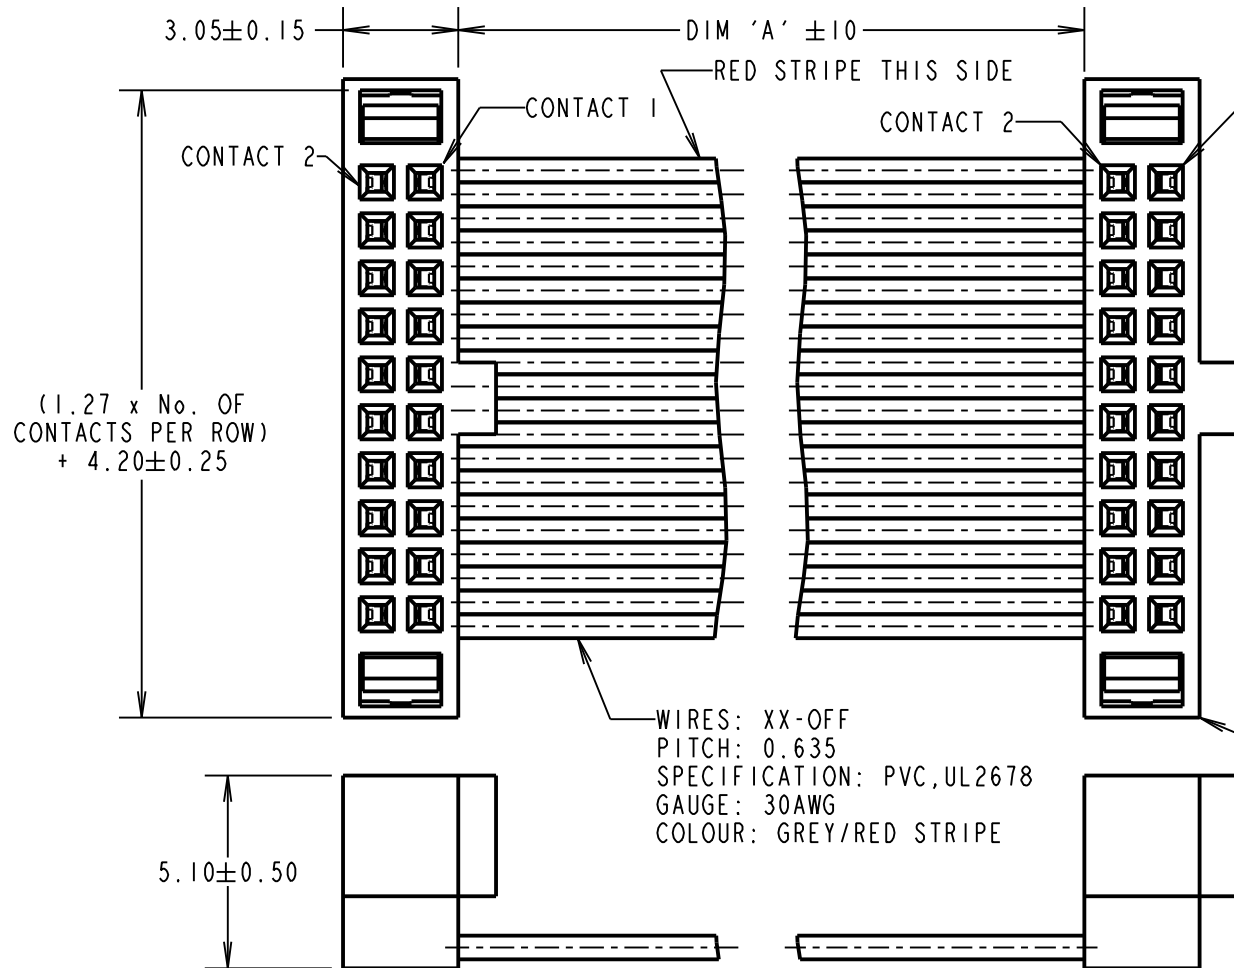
$3.05\pm0.15$

DIM 'A' $\pm10$

RED STRIPE THIS SIDE

CONTACT 1

CONTACT 2

CONTACT 2

(1.27 x No. OF CONTACTS PER ROW) + $4.20\pm0.25$

WIRES: XX-OFF
PITCH: 0.635
SPECIFICATION: PVC, UL2678
GAUGE: 30AWG
COLOUR: GREY/RED STRIPE

$5.10\pm0.50$